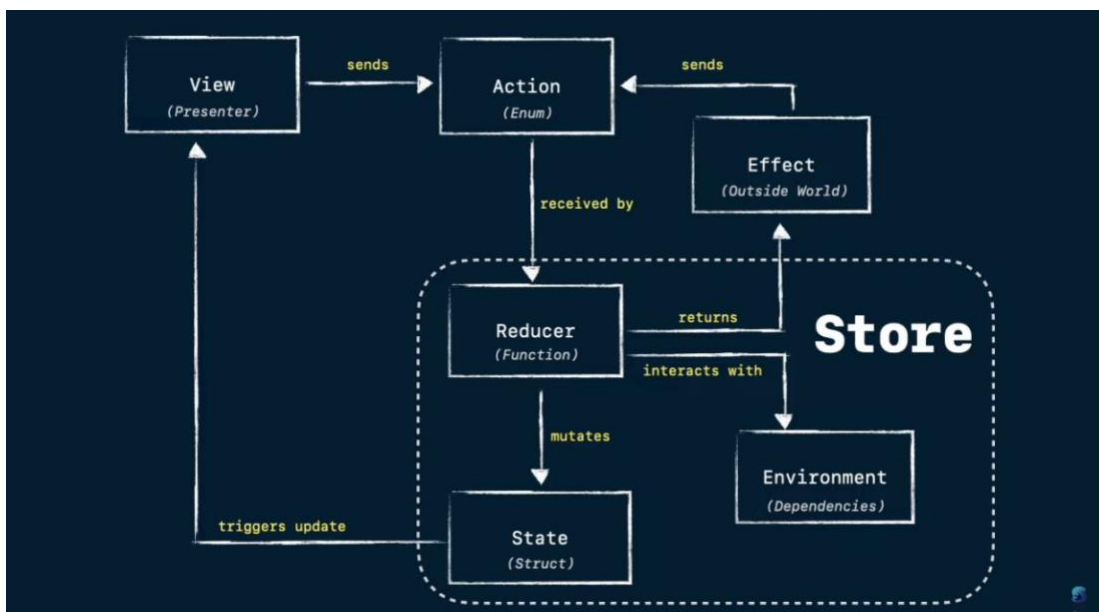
View
(Presenter)

sends

Action
(Enum)

sends

Effect
(Outside World)

received by

Reducer
(Function)

returns

Store

interacts with

mutates

Environment
(Dependencies)

triggers update

State
(Struct)